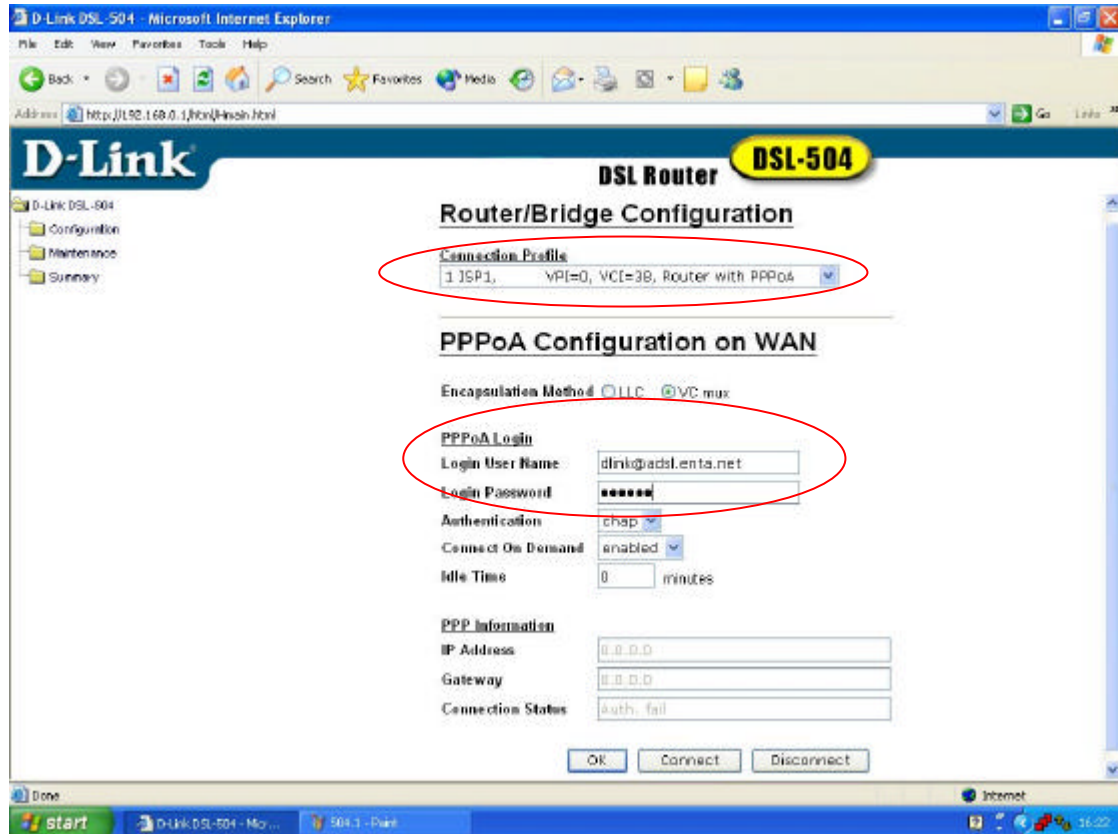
D-Link DSL-504 - Microsoft Internet Explorer

File Edit View Favorites Tools Help

Back Search Favorites Media

Address http://192.168.0.1/html/Hmain.html Go Links

D-Link

DSL Router DSL-504

D-Link DSL-504
Configuration
Maintenance
Summary

Router/Bridge Configuration

Connection Profile
1 ISP1, VPI=0, VCI=38, Router with PPPoA

PPPoA Configuration on WAN

Encapsulation Method LLC VC mux

PPPoA Login
Login User Name dlink@adsl.enta.net
Login Password ●●●●●●
Authentication chap
Connect On Demand enabled
Idle Time 0 minutes

PPP Information
IP Address 0.0.0.0
Gateway 0.0.0.0
Connection Status Auth. fail

OK Connect Disconnect

Done Internet

start D-Link DSL-504 - Micr... 504.1 - Paint 16:22